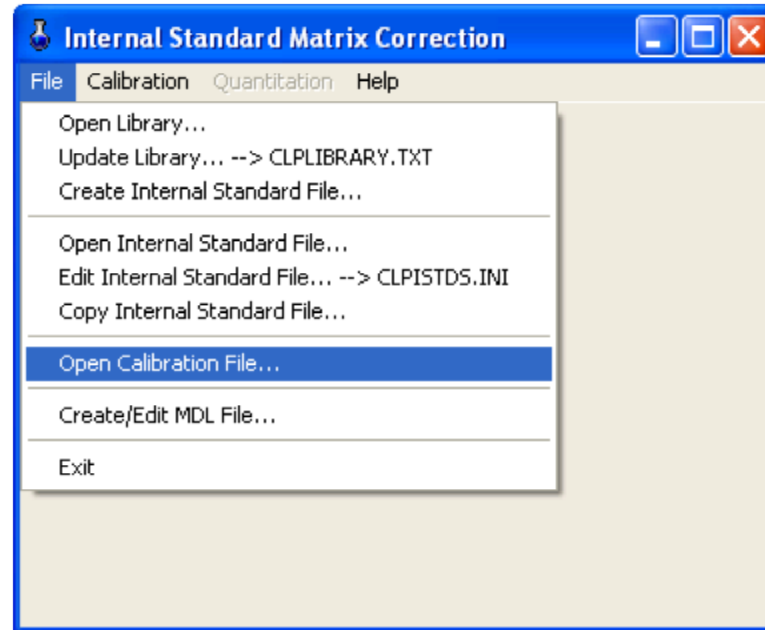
Internal Standard Matrix Correction

File Calibration Quantitation Help

Open Library...
Update Library... --> CLPLIBRARY.TXT
Create Internal Standard File...

Open Internal Standard File...
Edit Internal Standard File... --> CLPISTDS.INI
Copy Internal Standard File...

Open Calibration File...

Create/Edit MDL File...

Exit